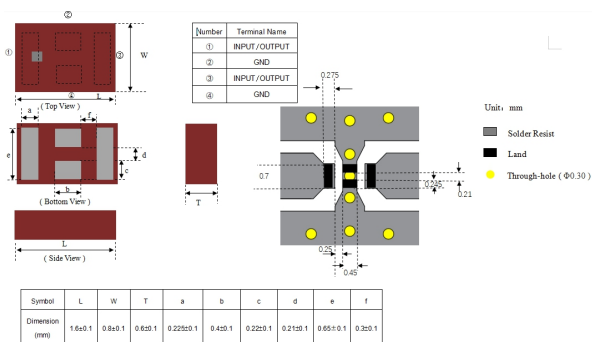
②
①
③
W
④
L
( Top View )
a
f
e
d
c
b
( Bottom View )
T
L
( Side View )

| Number | Terminal Name |
|---|---|
| ① | INPUT/OUTPUT |
| ② | GND |
| ③ | INPUT/OUTPUT |
| ④ | GND |

0.275
0.7
0.245
0.21
0.25
0.45

Unit：mm
Solder Resist
Land
Through-hole（Φ0.30）

| Symbol | L | W | T | a | b | c | d | e | f |
|---|---|---|---|---|---|---|---|---|---|
| Dimension (mm) | 1.6±0.1 | 0.8±0.1 | 0.6±0.1 | 0.225±0.1 | 0.4±0.1 | 0.22±0.1 | 0.21±0.1 | 0.65±0.1 | 0.3±0.1 |